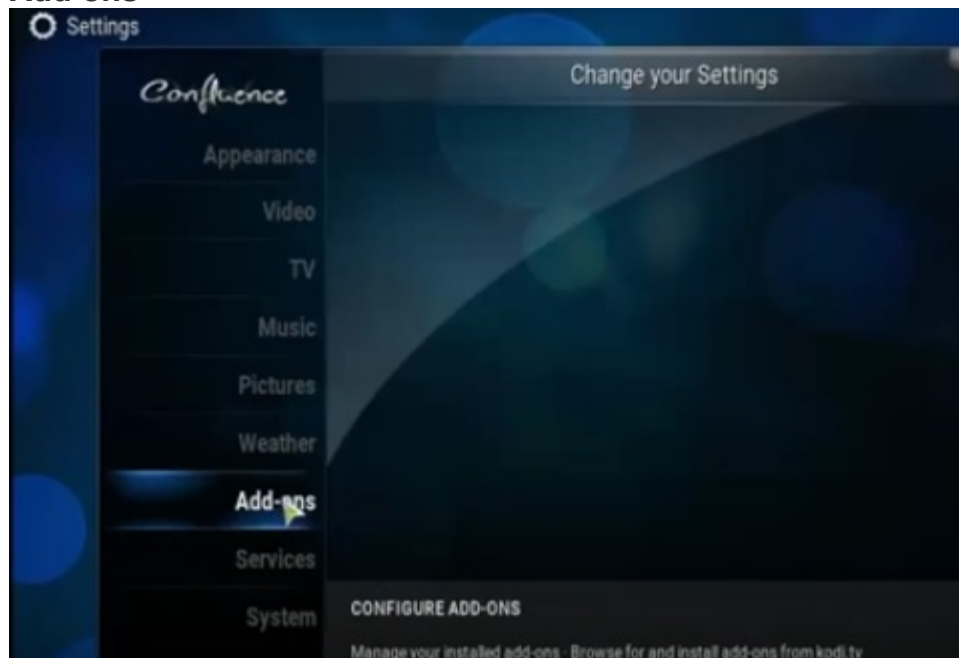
Add-ons

Settings

Confluence

Change your Settings

Appearance

Video

TV

Music

Pictures

Weather

Add-ons

Services

System

CONFIGURE ADD-ONS

Manage your installed add-ons · Browse for and install add-ons from kodi.tv